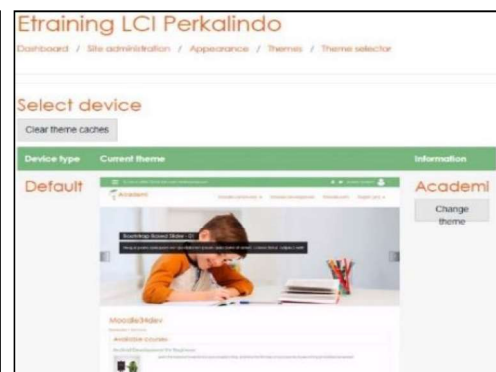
Etraining LCI Perkalindo

Dashboard / Site administration / Appearance / Themes / Theme selector

Select device

Clear theme caches

| Device type | Current theme | Information |
|---|---|---|
| Default | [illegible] Academi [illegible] Bootstrap Based Slider - 1 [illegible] MoodleSlider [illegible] Available courses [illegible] | Academi Change theme |